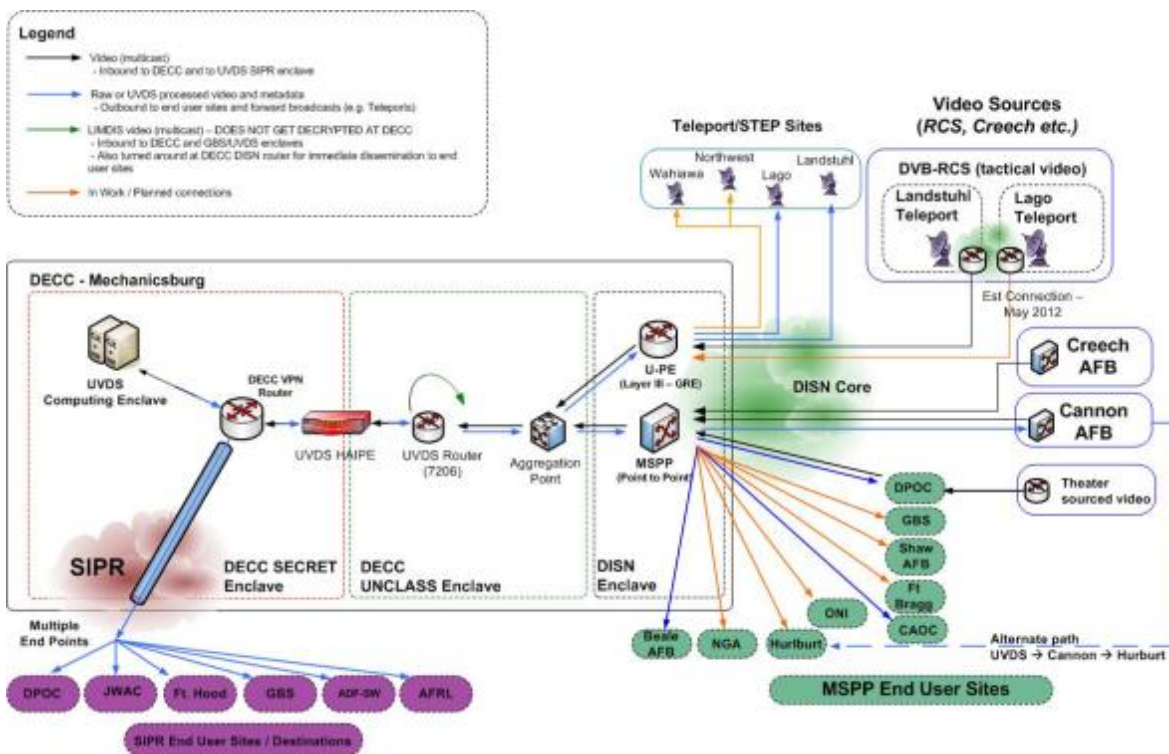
Legend

Video (multicast)
- Inbound to DECC and to UVDS SIPR enclave

Raw or UVDS processed video and metadata
- Outbound to end user sites and forward broadcasts (e.g. Teleports)

LIMDIS video (multicast) – DOES NOT GET DECRYPTED AT DECC
- Inbound to DECC and GBS/UVDS enclaves
- Also turned around at DECC DISN router for immediate dissemination to end user sites

In Work / Planned connections

Teleport/STEP Sites

Wahiawa
Northwest
Lago
Landstuhl

Video Sources
(RCS, Creech etc.)

DVB-RCS (tactical video)

Landstuhl Teleport

Lago Teleport

Est Connection – May 2012

DECC - Mechanicsburg

UVDS Computing Enclave

DECC VPN Router

UVDS HAIPE

UVDS Router (7206)

Aggregation Point

U-PE (Layer III – GRE)

MSPP (Point to Point)

DISN Core

Creech AFB

Cannon AFB

DPOC

Theater sourced video

GBS

Shaw AFB

Ft Bragg

CAOC

ONI

SIPR

DECC SECRET Enclave

DECC UNCLASS Enclave

DISN Enclave

Multiple End Points

Beale AFB

NGA

Hurlburt

Alternate path
UVDS → Cannon → Hurburt

MSPP End User Sites

DPOC

JWAC

Ft. Hood

GBS

ADF-SW

AFRL

SIPR End User Sites / Destinations